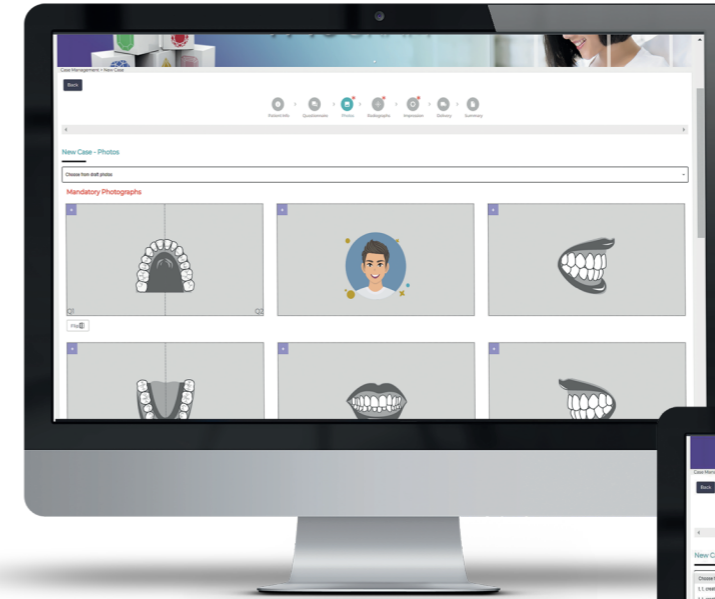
Case Management > New Case

Back

Patient Info Questionnaire Photos Radiographs Impression Delivery Summary

New Case - Photos

Choose from draft photos

Mandatory Photographs

+

+

+

Flip

+

+

+

Case Manag

Back

New C

Choose

1.1 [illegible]